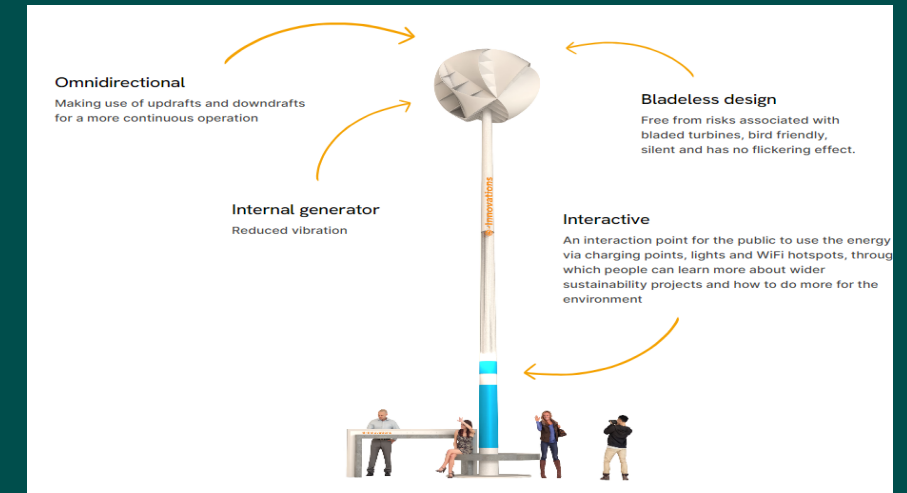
Omnidirectional

Making use of updrafts and downdrafts for a more continuous operation

Bladeless design

Free from risks associated with bladed turbines, bird friendly, silent and has no flickering effect.

Internal generator

Reduced vibration

Interactive

An interaction point for the public to use the energy via charging points, lights and WiFi hotspots, throug which people can learn more about wider sustainability projects and how to do more for the environment

4innovations